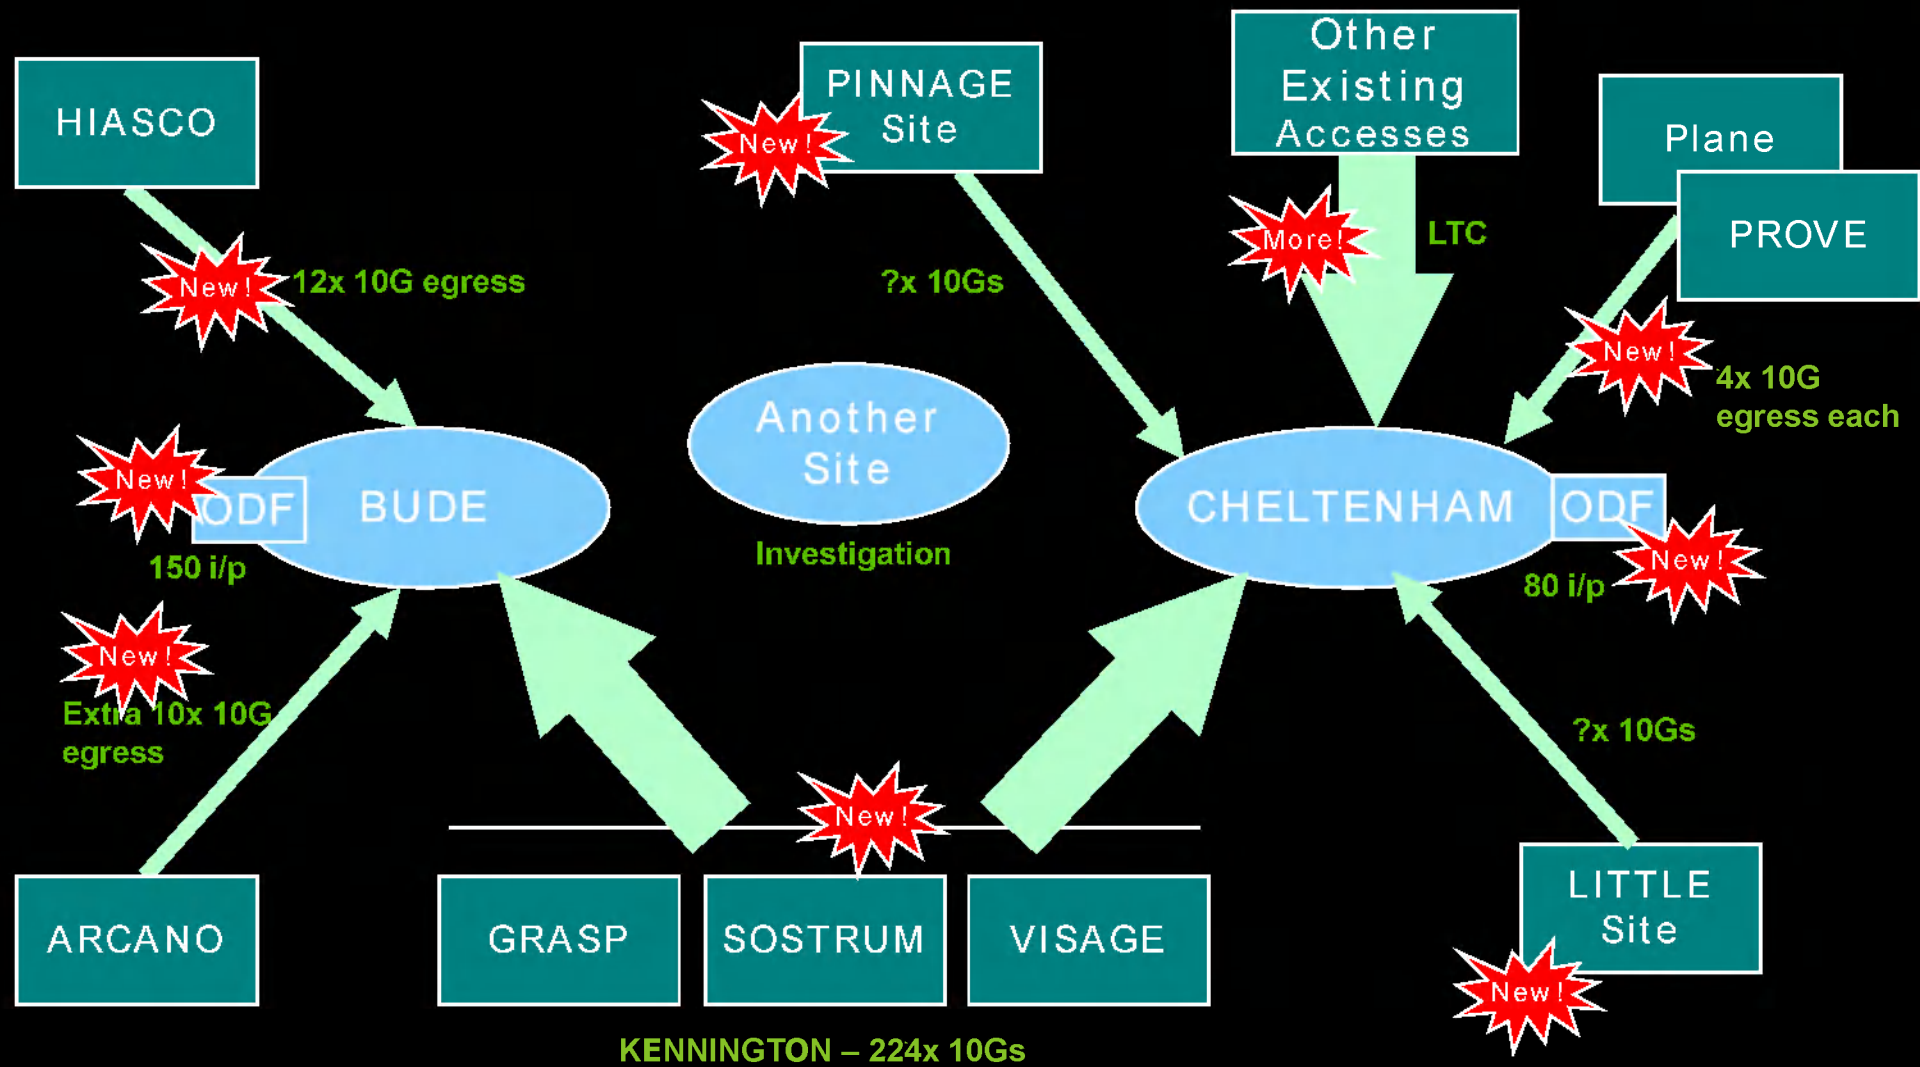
HIASCO

New !

12x 10G egress

PINNAGE Site

New !

?x 10Gs

Other Existing Accesses

More!

LTC

Plane

PROVE

New !

4x 10G egress each

New !

ODF

BUDE

150 i/p

Another Site

Investigation

CHELTENHAM

ODF

New !

80 i/p

New !

Extra 10x 10G egress

?x 10Gs

New !

ARCANO

GRASP

SOSTRUM

VISAGE

LITTLE Site

New !

KENNINGTON – 224x 10Gs